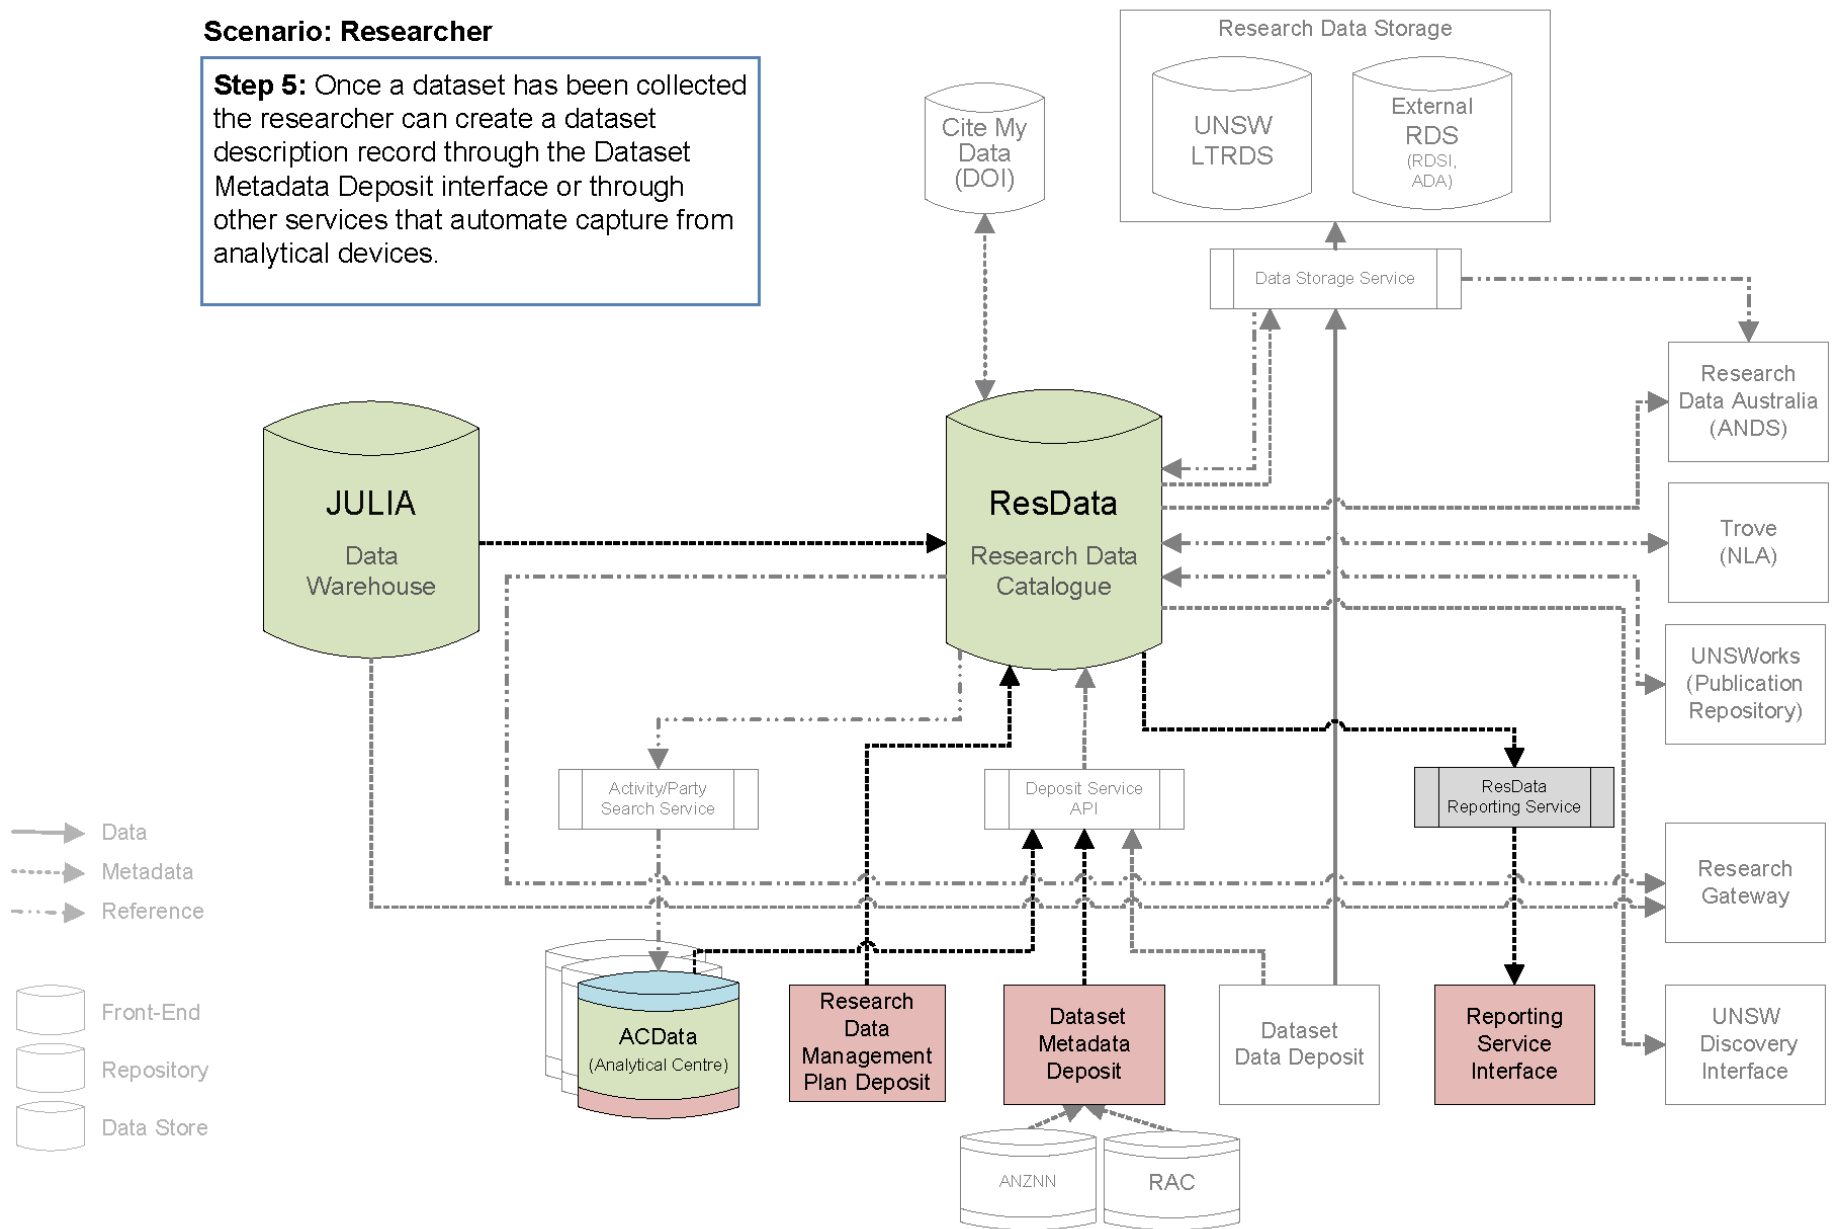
Scenario: Researcher

Step 5: Once a dataset has been collected the researcher can create a dataset description record through the Dataset Metadata Deposit interface or through other services that automate capture from analytical devices.

Cite My Data (DOI)

Research Data Storage

UNSW LTRDS

External RDS (RDSI, ADA)

Data Storage Service

Research Data Australia (ANDS)

JULIA

Data Warehouse

ResData

Research Data Catalogue

Trove (NLA)

UNSWorks (Publication Repository)

Activity/Party Search Service

Deposit Service API

ResData Reporting Service

Data

Metadata

Reference

Research Gateway

Front-End

Repository

Data Store

ACData (Analytical Centre)

Research Data Management Plan Deposit

Dataset Metadata Deposit

Dataset Data Deposit

Reporting Service Interface

UNSW Discovery Interface

ANZNN

RAC